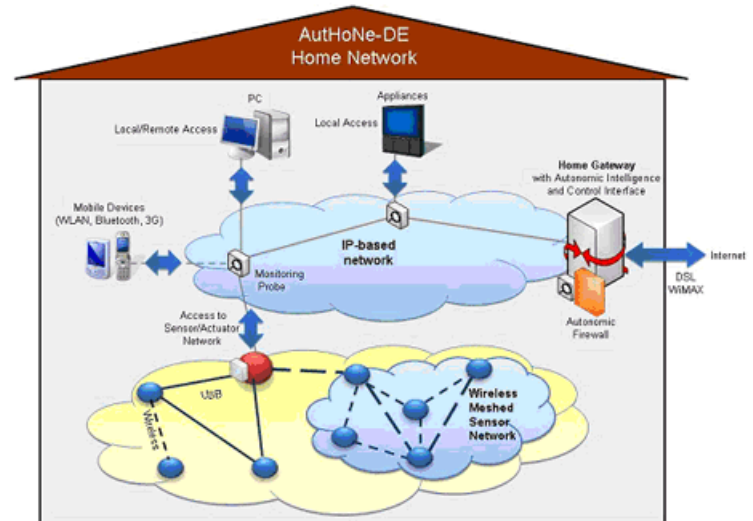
AutHoNe-DE
Home Network

PC

Local/Remote Access

Appliances

Local Access

Home Gateway
with Autonomic Intelligence and Control Interface

Mobile Devices (WLAN, Bluetooth, 3G)

IP-based network

Monitoring Probe

Internet

DSL
WiMAX

Access to Sensor/Actuator Network

Autonomic Firewall

USB

Wireless

Wireless Meshed Sensor Network